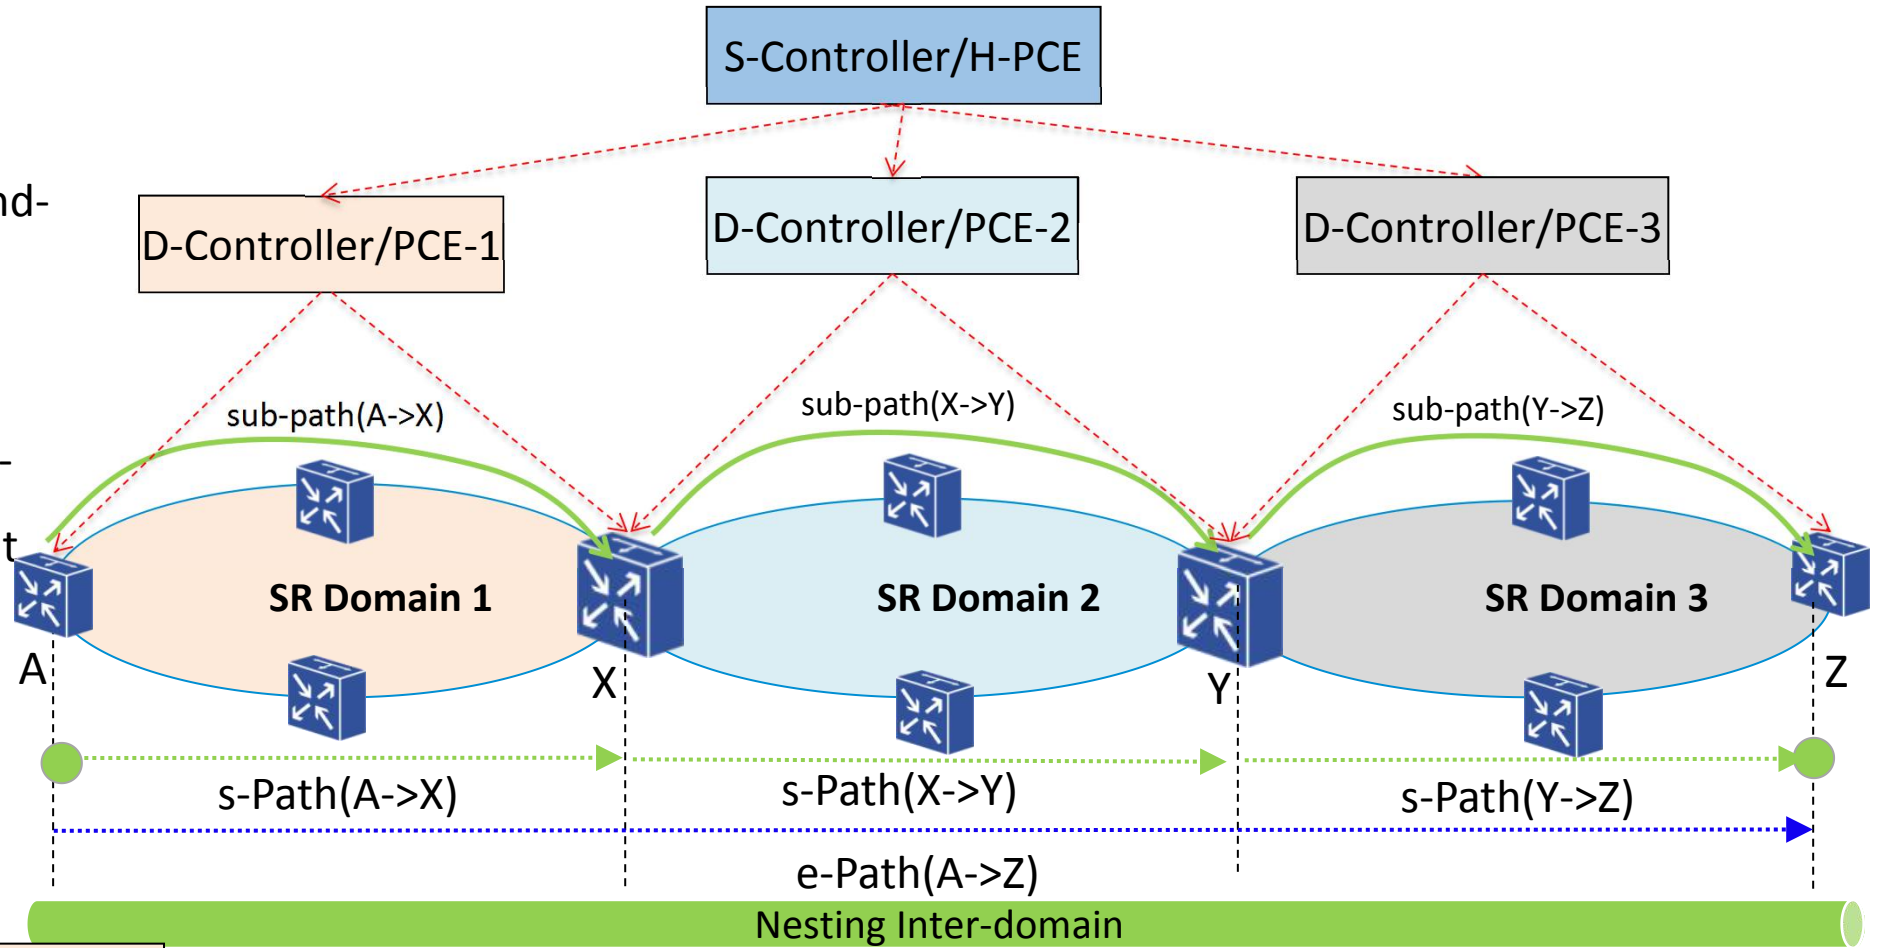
S-Controller/H-PCE

nd-

D-Controller/PCE-1

D-Controller/PCE-2

D-Controller/PCE-3

sub-path(A->X)

sub-path(X->Y)

sub-path(Y->Z)

-

t

SR Domain 1

SR Domain 2

SR Domain 3

A

X

Y

Z

s-Path(A->X)

s-Path(X->Y)

s-Path(Y->Z)

e-Path(A->Z)

Nesting Inter-domain